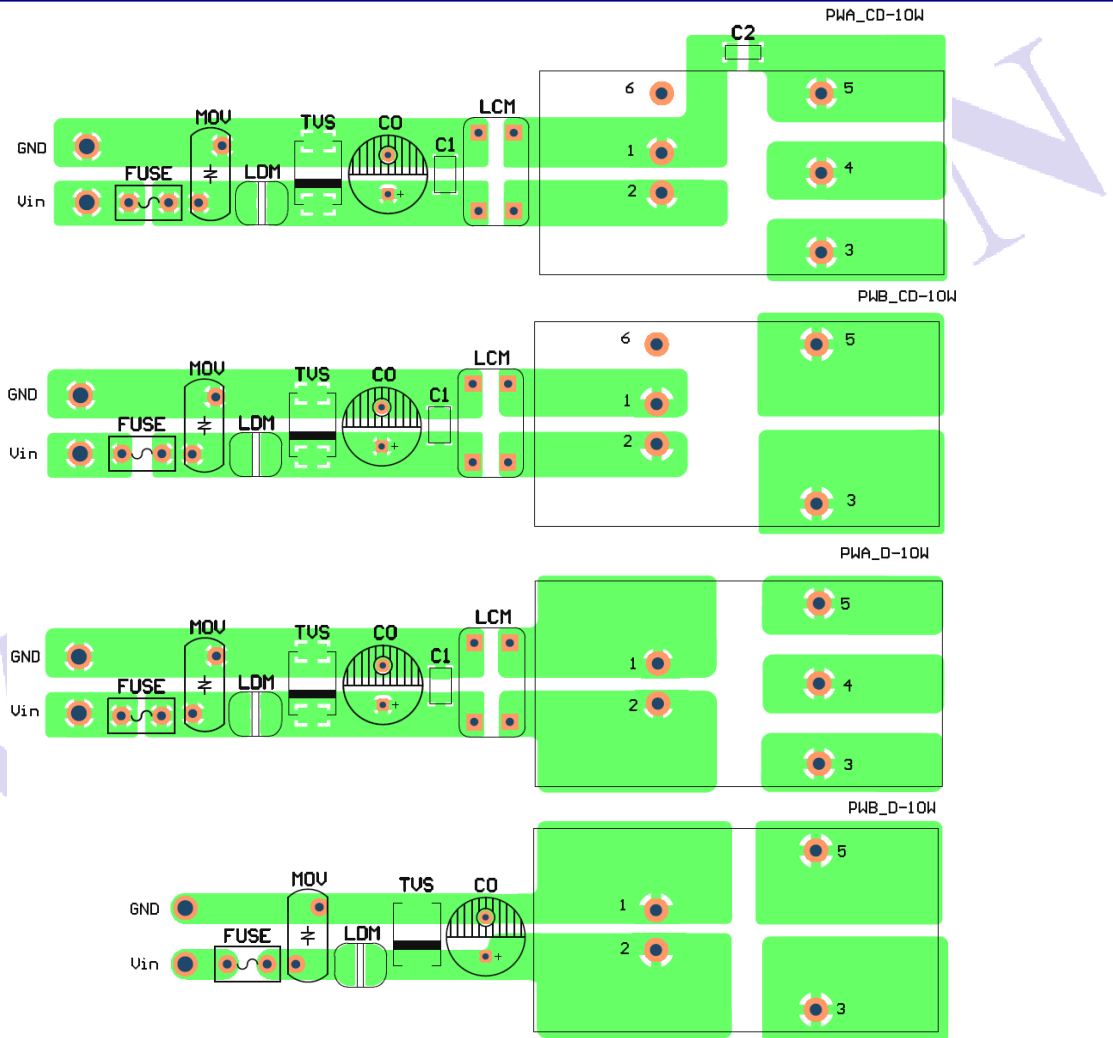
PWA_CD-10W

C2

GND

Vin

FUSE

MOV

LDM

TVS

CO

C1

LCM

6

1

2

5

4

3

PWB_CD-10W

GND

Vin

FUSE

MOV

LDM

TVS

CO

C1

LCM

6

1

2

5

3

PWA_D-10W

GND

Vin

FUSE

MOV

LDM

TVS

CO

C1

LCM

1

2

5

4

3

PWB_D-10W

GND

Vin

FUSE

MOV

LDM

TVS

CO

1

2

5

3